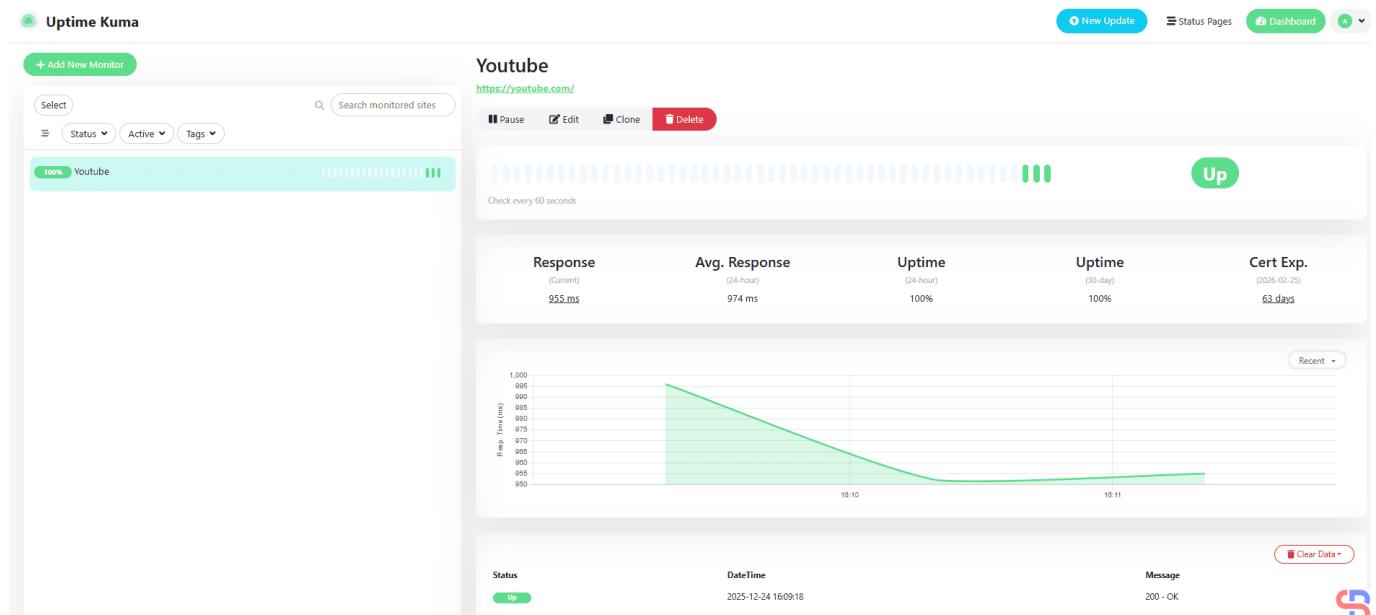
Uptime Kuma

New Update

Status Pages

Dashboard

A

+ Add New Monitor

Select

Search monitored sites

Status

Active

Tags

100% Youtube

Youtube

https://youtube.com/

Pause

Edit

Clone

Delete

Up

Check every 60 seconds

Response
(Current)
955 ms

Avg. Response
(24-hour)
974 ms

Uptime
(24-hour)
100%

Uptime
(30-day)
100%

Cert Exp.
(2026-02-25)
63 days

Recent

1,000
995
990
985
980
975
970
965
960
955
950

Resp. Time (ms)

16:10
16:11

Clear Data

| Status | DateTime | Message |
|---|---|---|
| Up | 2025-12-24 16:09:18 | 200 - OK |